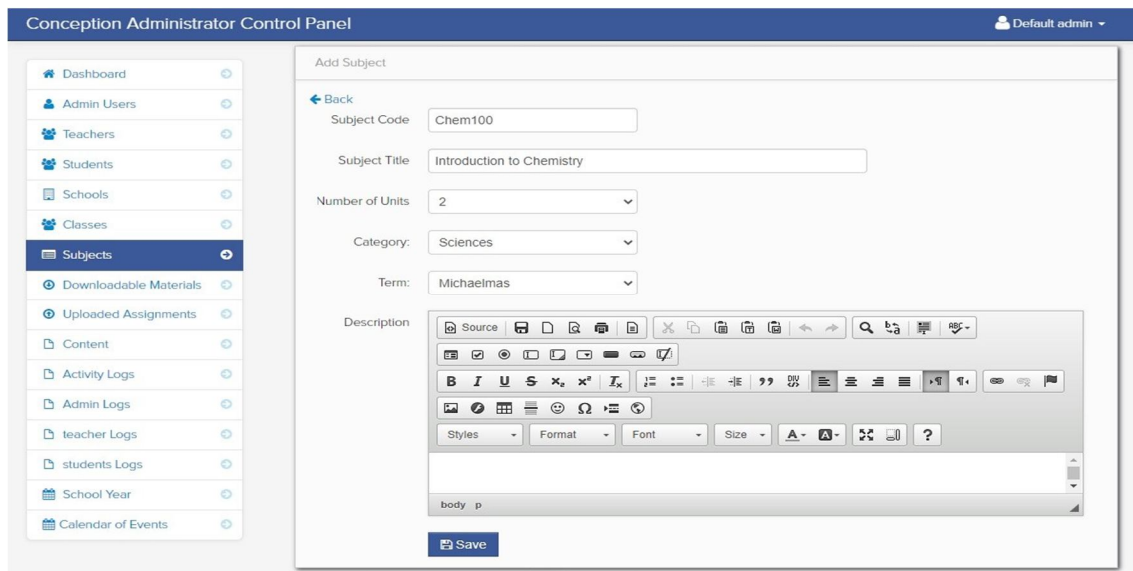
Conception Administrator Control Panel

Default admin

Dashboard
Admin Users
Teachers
Students
Schools
Classes
Subjects
Downloadable Materials
Uploaded Assignments
Content
Activity Logs
Admin Logs
teacher Logs
students Logs
School Year
Calendar of Events

Add Subject

Back

Subject Code: Chem100

Subject Title: Introduction to Chemistry

Number of Units: 2

Category: Sciences

Term: Michaelmas

Description

Source

Styles | Format | Font | Size

body p

Save